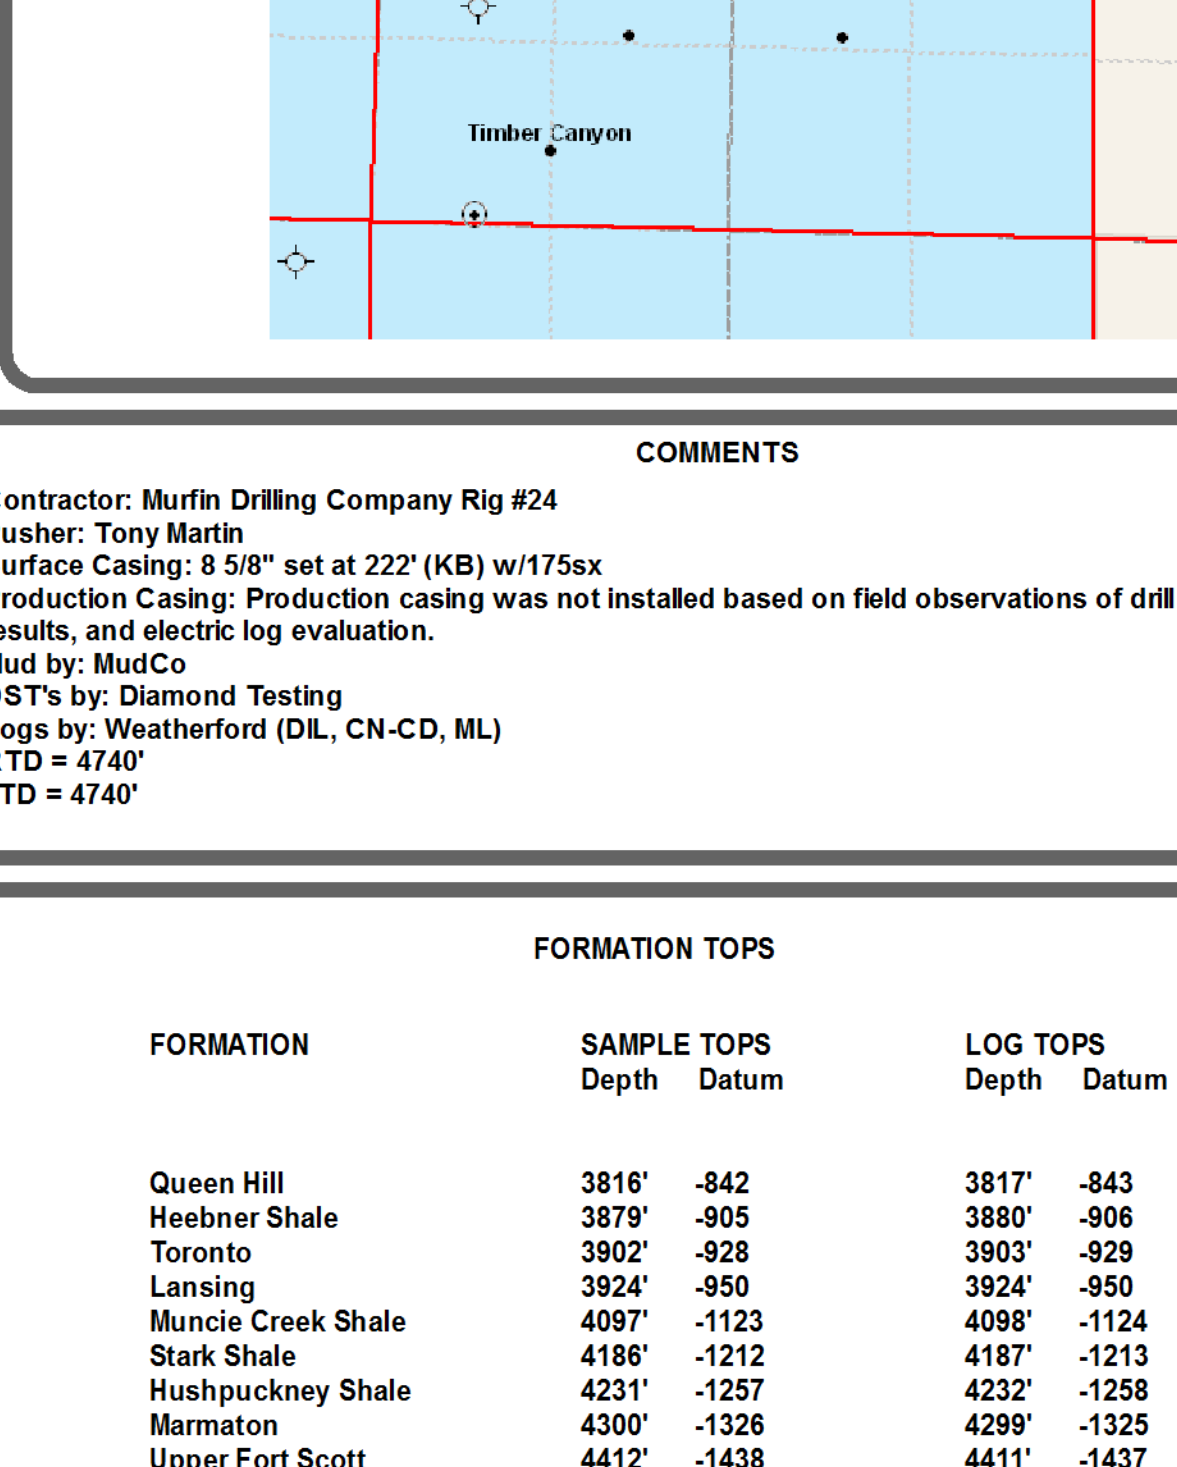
Timber Canyon

COMMENTS

ontractor: Murfin Drilling Company Rig #24
usher: Tony Martin
urface Casing: 8 5/8" set at 222' (KB) w/175sx
roduction Casing: Production casing was not installed based on field observations of drill
esults, and electric log evaluation.
lud by: MudCo
ST's by: Diamond Testing
ogs by: Weatherford (DIL, CN-CD, ML)
TD = 4740'
TD = 4740'

FORMATION TOPS

| FORMATION | SAMPLE TOPS Depth | Datum | LOG TOPS Depth | Datum |
|---|---|---|---|---|
| Queen Hill | 3816' | -842 | 3817' | -843 |
| Heebner Shale | 3879' | -905 | 3880' | -906 |
| Toronto | 3902' | -928 | 3903' | -929 |
| Lansing | 3924' | -950 | 3924' | -950 |
| Muncie Creek Shale | 4097' | -1123 | 4098' | -1124 |
| Stark Shale | 4186' | -1212 | 4187' | -1213 |
| Hushpuckney Shale | 4231' | -1257 | 4232' | -1258 |
| Marmaton | 4300' | -1326 | 4299' | -1325 |
| Upper Fort Scott | 4412' | -1438 | 4411' | -1437 |